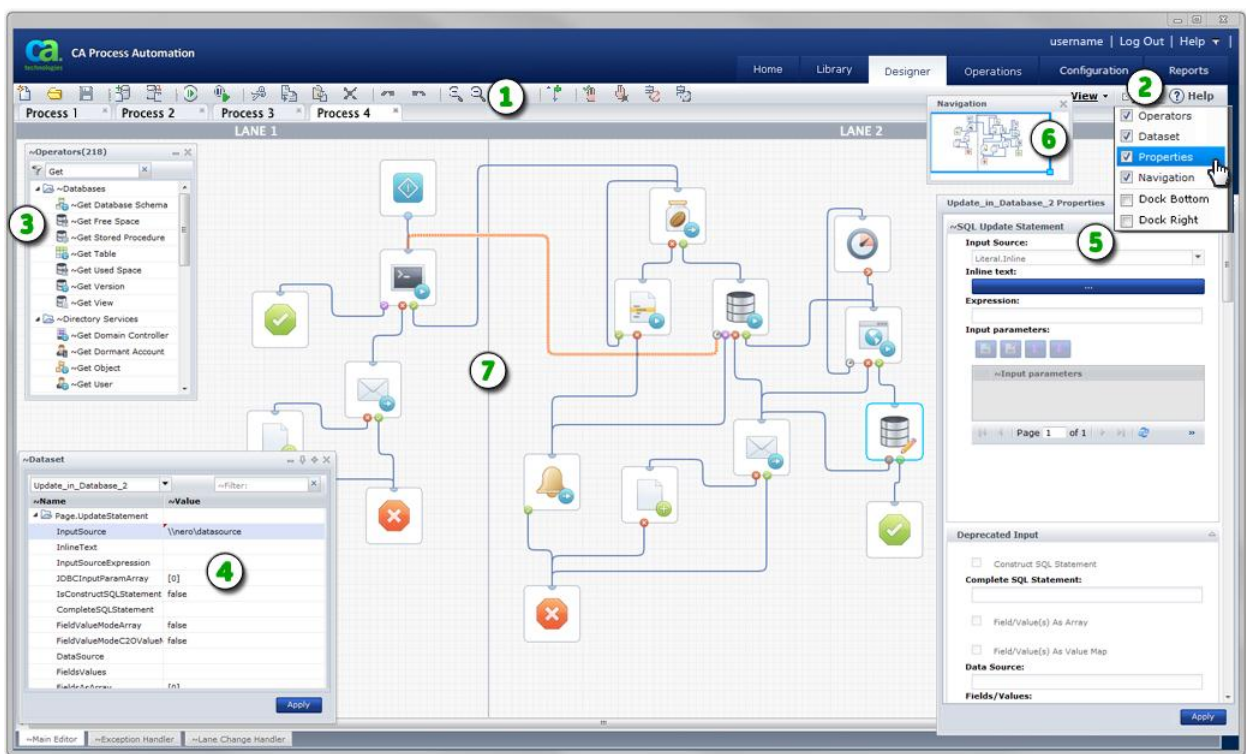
ca technologies CA Process Automation

username | Log Out | Help ▾ |

Home | Library | Designer | Operations | Configuration | Reports

1

View ▾ 2 ? Help

Process 1 | Process 2 | Process 3 | Process 4

LANE 1

LANE 2

Navigation

6

Operators
Dataset
Properties
Navigation
Dock Bottom
Dock Right

~Operators(218)

Get

3

~Databases
~Get Database Schema
~Get Free Space
~Get Stored Procedure
~Get Table
~Get Used Space
~Get Version
~Get View
~Directory Services
~Get Domain Controller
~Get Dormant Account
~Get Object
~Get User

7

Update_in_Database_2 Properties

~SQL Update Statement

5

Input Source:
Literal.Inline
Inline text:
...
Expression:
Input parameters:
~Input parameters
Page 1 of 1

Deprecated Input
Construct SQL Statement
Complete SQL Statement:
Field/Value(s) As Array
Field/Value(s) As Value Map
Data Source:
Fields/Values:

Apply

~Dataset

Update_in_Database_2 ~Filter:

| ~Name | ~Value |
|---|---|
| Page.UpdateStatement | |
| InputSource | \\nero\datasource |
| InlineText | |
| InputSourceExpression | |
| JDBCInputParamArray | [0] |
| IsConstructSQLStatement | false |
| CompleteSQLStatement | |
| FieldValueModeArray | false |
| FieldValueModeC2OValueM | false |
| DataSource | |
| FieldsValues | |
| FieldsAsArray | [0] |

4

Apply

~Main Editor | ~Exception Handler | ~Lane Change Handler